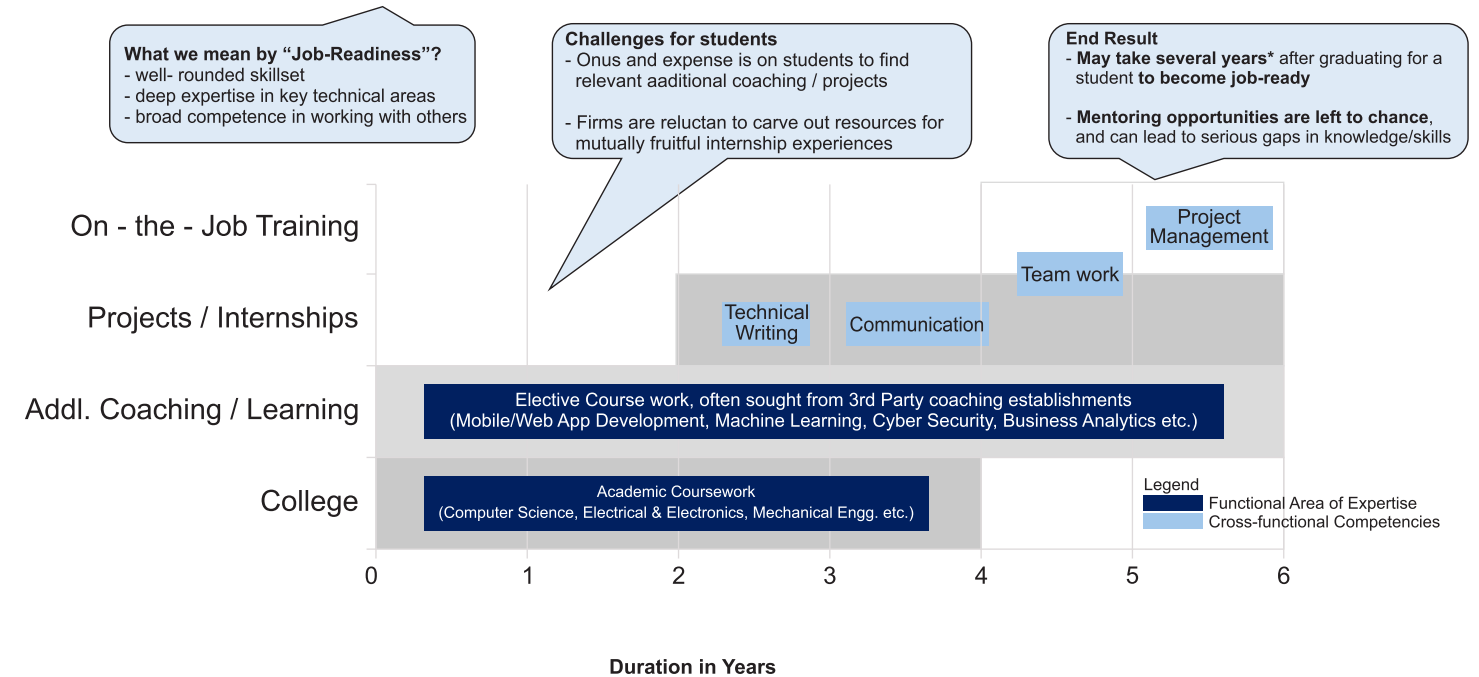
What we mean by “Job-Readiness”?
- well- rounded skillset
- deep expertise in key technical areas
- broad competence in working with others

Challenges for students
- Onus and expense is on students to find relevant aaditional coaching / projects

- Firms are reluctan to carve out resources for mutually fruitful internship experiences

End Result
- May take several years* after graduating for a student to become job-ready

- Mentoring opportunities are left to chance, and can lead to serious gaps in knowledge/skills

On - the - Job Training
Projects / Internships
Addl. Coaching / Learning
College

Project Management
Team work
Technical Writing
Communication
Elective Course work, often sought from 3rd Party coaching establishments (Mobile/Web App Development, Machine Learning, Cyber Security, Business Analytics etc.)
Academic Coursework (Computer Science, Electrical & Electronics, Mechanical Engg. etc.)

Legend
Functional Area of Expertise
Cross-functional Competencies

0 1 2 3 4 5 6

Duration in Years